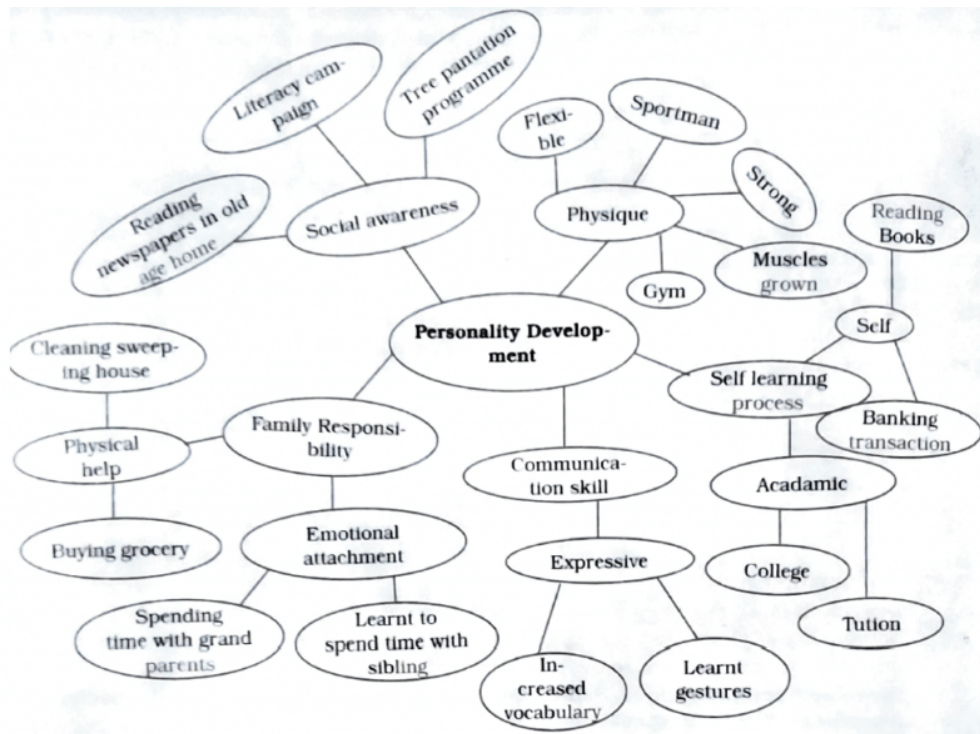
Literacy campaign

Tree pantation programme

Flexible

Sportman

Strong

Reading newspapers in old age home

Social awareness

Physique

Reading Books

Muscles grown

Gym

Personality Development

Self

Cleaning sweeping house

Self learning process

Physical help

Family Responsibility

Banking transaction

Communication skill

Acadamic

Buying grocery

Emotional attachment

Expressive

College

Spending time with grand parents

Learnt to spend time with sibling

Tution

Increased vocabulary

Learnt gestures